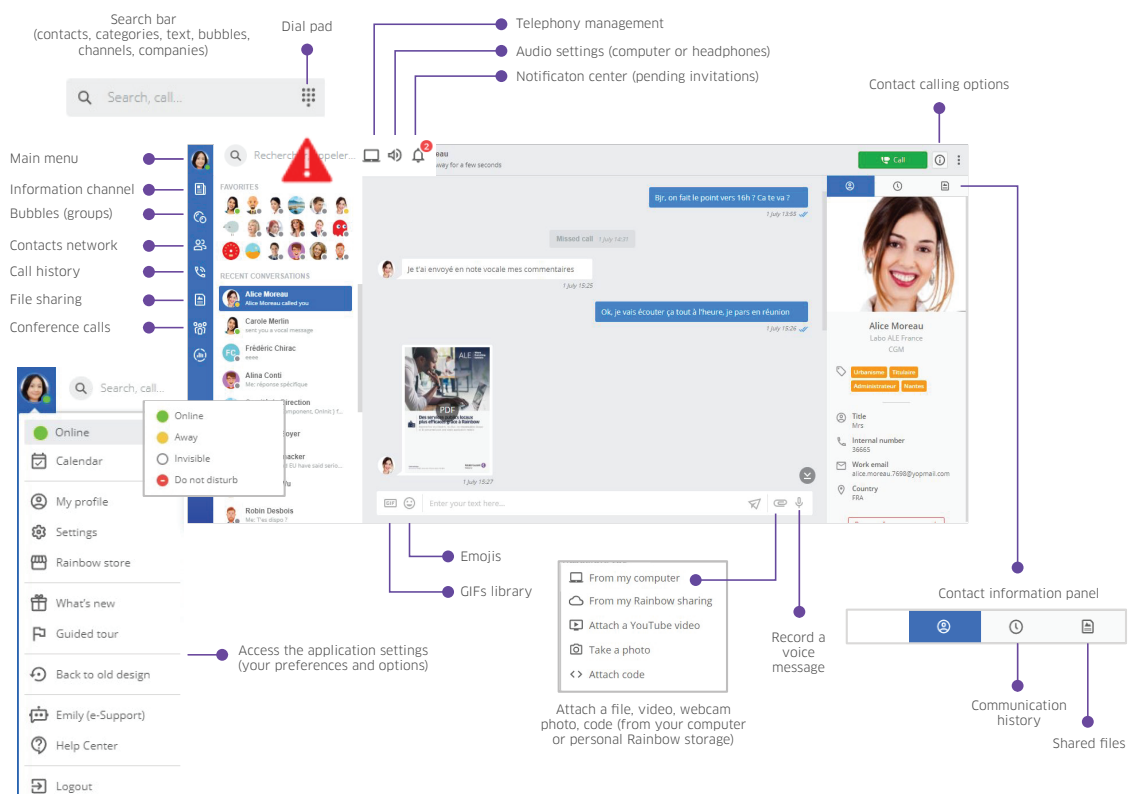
Search bar
(contacts, categories, text, bubbles, channels, companies)

Dial pad

Search, call...

Telephony management

Audio settings (computer or headphones)

Notificaton center (pending invitations)

Contact calling options

Main menu

Information channel

Bubbles (groups)

Contacts network

Call history

File sharing

Conference calls

Recherch... ppeler...

2

eau
way for a few seconds

Call

FAVORITES

RECENT CONVERSATIONS

Alice Moreau
Alice Moreau called you

Carole Merlin
sent you a vocal message

FC Frédéric Chirac

Alina Conti
Me: réponse spécifique

Direction
omponent, Orinic) f...

oyer

acker
EU have said serio...

Robin Desbois
Me: T'es dispo ?

Bjr, on fait le point vers 16h ? Ca te va ?
1 July 15:55

Missed call 1 July 14:31

Je t'ai envoyé en note vocale mes commentaires
1 July 15:25

Ok, je vais écouter ça tout à l'heure, je pars en réunion
1 July 15:26

ALE

PDF

1 July 15:27

Enter your text here...

Alice Moreau
Labo ALE France
CGM

Urbanisme
Stolaire
Administrateur
Nantes

Title
Mrs

Internal number
36665

Work email
alice.moreau.7698@yopmail.com

Country
FRA

Search, call...

Online

Away

Invisible

Do not disturb

Online

Calendar

My profile

Settings

Rainbow store

What's new

Guided tour

Back to old design

Emily (e-Support)

Help Center

Logout

Access the application settings
(your preferences and options)

Emojis

GIFs library

From my computer

From my Rainbow sharing

Attach a YouTube video

Take a photo

Attach code

Attach a file, video, webcam photo, code (from your computer or personal Rainbow storage)

Record a voice message

Contact information panel

Communication history

Shared files